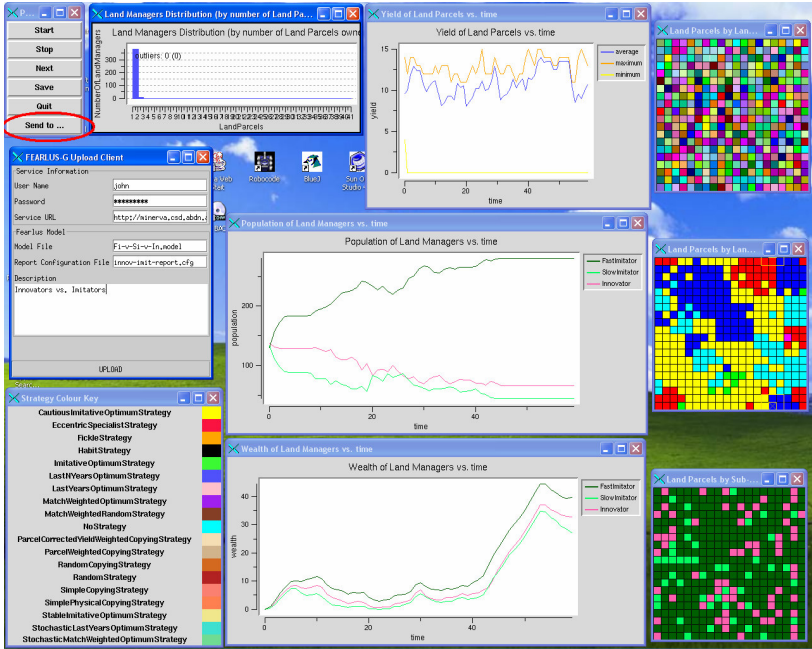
P...
Start
Stop
Next
Save
Quit
Send to ...

Land Managers Distribution (by number of Land Pa...
Land Managers Distribution (by number of Land Parcels owne
outliers: 0 (0)
NumberOfLandManagers
300
200
100
0
1 2 3 4 5 6 7 8 9 10 11 12 13 14 15 16 17 18 19 20 21 22 23 24 25 26 27 28 29 30 31
LandParcels

Yield of Land Parcels vs. time
Yield of Land Parcels vs. time
yield
15
10
5
0
0
20
40
time
average
maximum
minimum

Land Parcels by Lan...

FEARLUS-G Upload Client
Service Information
User Name john
Password *********
Service URL http://minerva.csd.abdn.
Fearlus Model
Model File Fi-v-Si-v-In.model
Report Configuration File innov-imit-report.cfg
Description
Innovators vs. Imitators
UPLOAD

Robocode
BlueJ
Sun O Studio

Population of Land Managers vs. time
Population of Land Managers vs. time
population
200
100
0
20
40
time
FastImitator
SlowImitator
Innovator

Land Parcels by Lan...

Strategy Colour Key
CautiousImitativeOptimumStrategy
EccentricSpecialistStrategy
FickleStrategy
HabitStrategy
ImitativeOptimumStrategy
LastNYearsOptimumStrategy
LastYearsOptimumStrategy
MatchWeightedOptimumStrategy
MatchWeightedRandomStrategy
NoStrategy
ParcelCorrectedYieldWeightedCopyingStrategy
ParcelWeightedCopyingStrategy
RandomCopyingStrategy
RandomStrategy
SimpleCopyingStrategy
SimplePhysicalCopyingStrategy
StableImitativeOptimumStrategy
StochasticLastYearsOptimumStrategy
StochasticMatchWeightedOptimumStrategy

Wealth of Land Managers vs. time
Wealth of Land Managers vs. time
wealth
40
30
20
10
0
0
20
40
time
FastImitator
SlowImitator
Innovator

Land Parcels by Sub-...